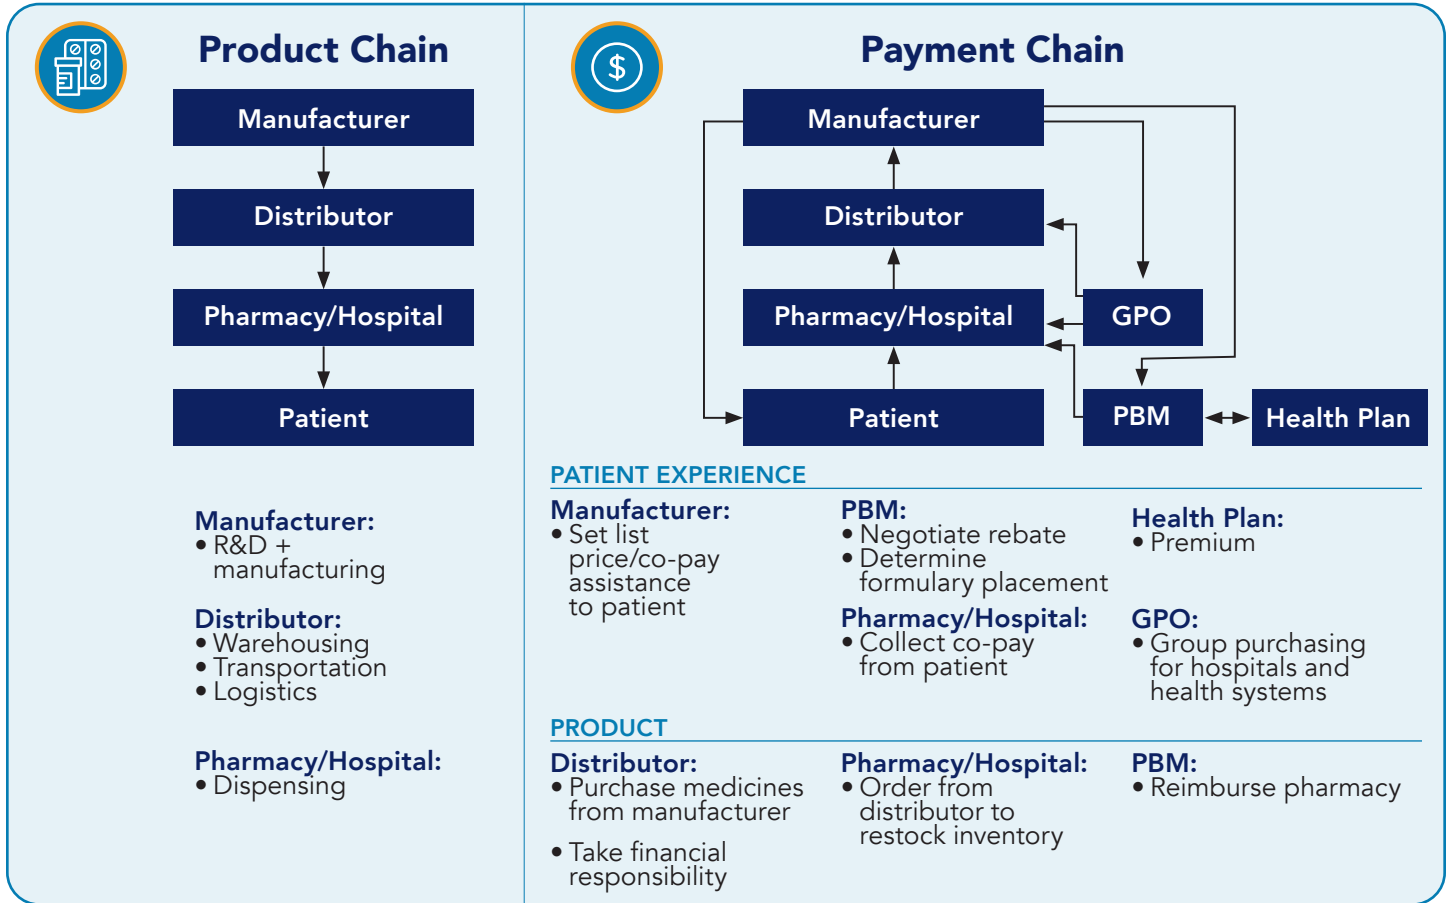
Product Chain

Manufacturer

Distributor

Pharmacy/Hospital

Patient

Manufacturer:
• R&D + manufacturing

Distributor:
• Warehousing
• Transportation
• Logistics

Pharmacy/Hospital:
• Dispensing

Payment Chain

Manufacturer

Distributor

Pharmacy/Hospital

GPO

Patient

PBM

Health Plan

PATIENT EXPERIENCE

Manufacturer:
• Set list price/co-pay assistance to patient

PBM:
• Negotiate rebate
• Determine formulary placement

Health Plan:
• Premium

Pharmacy/Hospital:
• Collect co-pay from patient

GPO:
• Group purchasing for hospitals and health systems

PRODUCT

Distributor:
• Purchase medicines from manufacturer
• Take financial responsibility

Pharmacy/Hospital:
• Order from distributor to restock inventory

PBM:
• Reimburse pharmacy